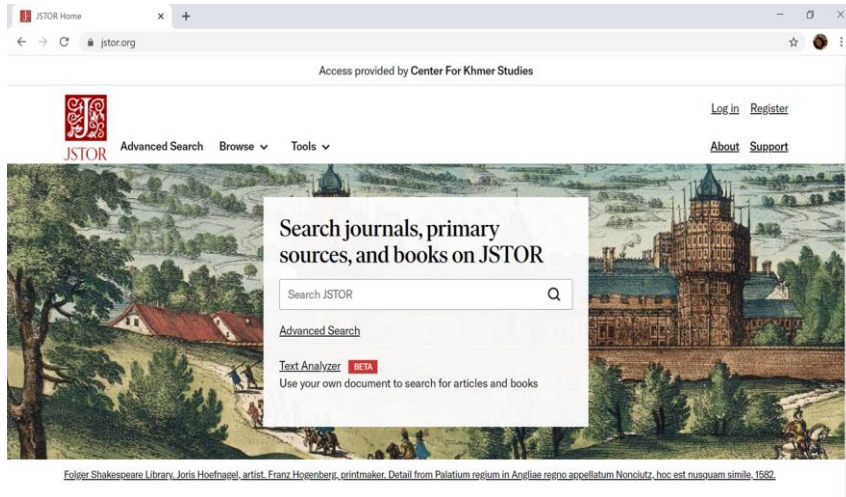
JSTOR Home × +

jstor.org

Access provided by **Center For Khmer Studies**

JSTOR

Advanced Search Browse Tools

Log in Register

About Support

Search journals, primary sources, and books on JSTOR

Search JSTOR

Advanced Search

Text Analyzer BETA

Use your own document to search for articles and books

Folger Shakespeare Library, Joris Hoefnagel, artist, Franz Hogenberg, printmaker, Detail from Palatium regium in Angliae regno appellatum Nonciutz, hoc est nusquam simile, 1582.